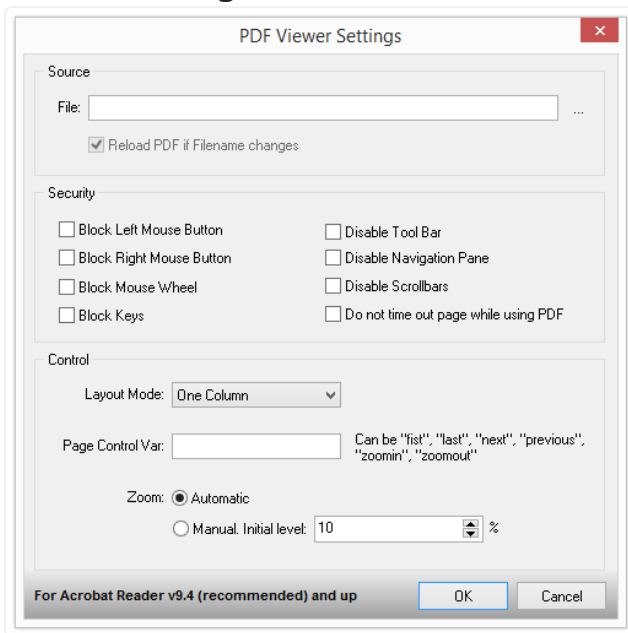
PDF Viewer Settings

Source

File: ...

Reload PDF if Filename changes

Security

Block Left Mouse Button
Block Right Mouse Button
Block Mouse Wheel
Block Keys

Disable Tool Bar
Disable Navigation Pane
Disable Scrollbars
Do not time out page while using PDF

Control

Layout Mode: One Column

Page Control Var: Can be "fist", "last", "next", "previous", "zoomin", "zoomout"

Zoom: Automatic
Manual. Initial level: 10 %

For Acrobat Reader v9.4 (recommended) and up

OK Cancel